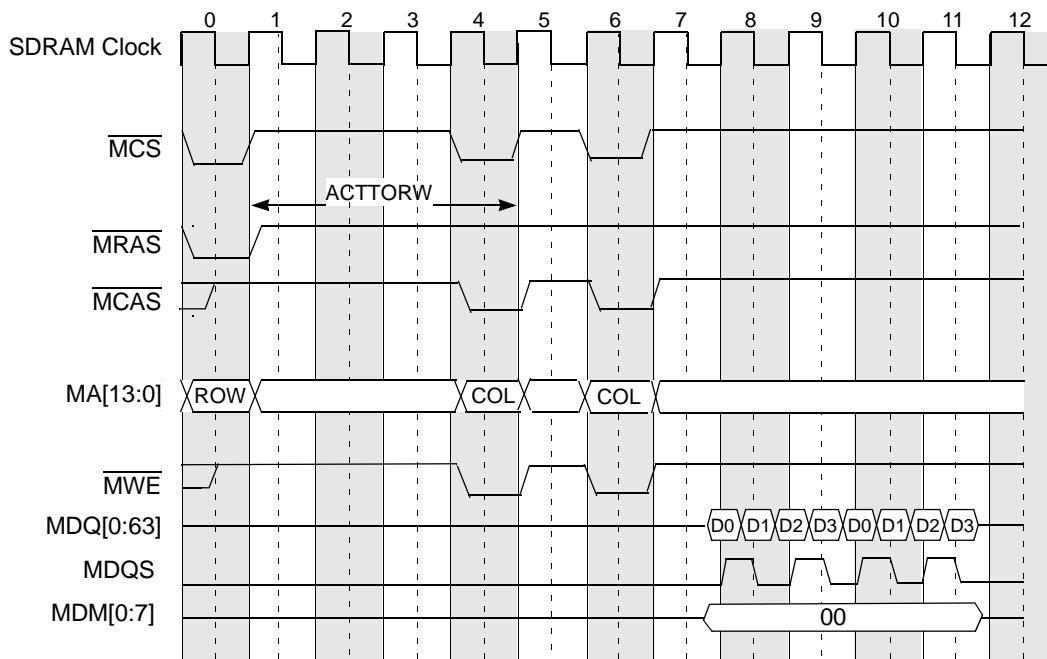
0 1 2 3 4 5 6 7 8 9 10 11 12

SDRAM Clock

$\overline{MCS}$

ACTTORW

$\overline{MRAS}$

$\overline{MCAS}$

MA[13:0]

ROW

COL

COL

$\overline{MWE}$

MDQ[0:63]

D0 D1 D2 D3 D0 D1 D2 D3

MDQS

MDM[0:7]

00